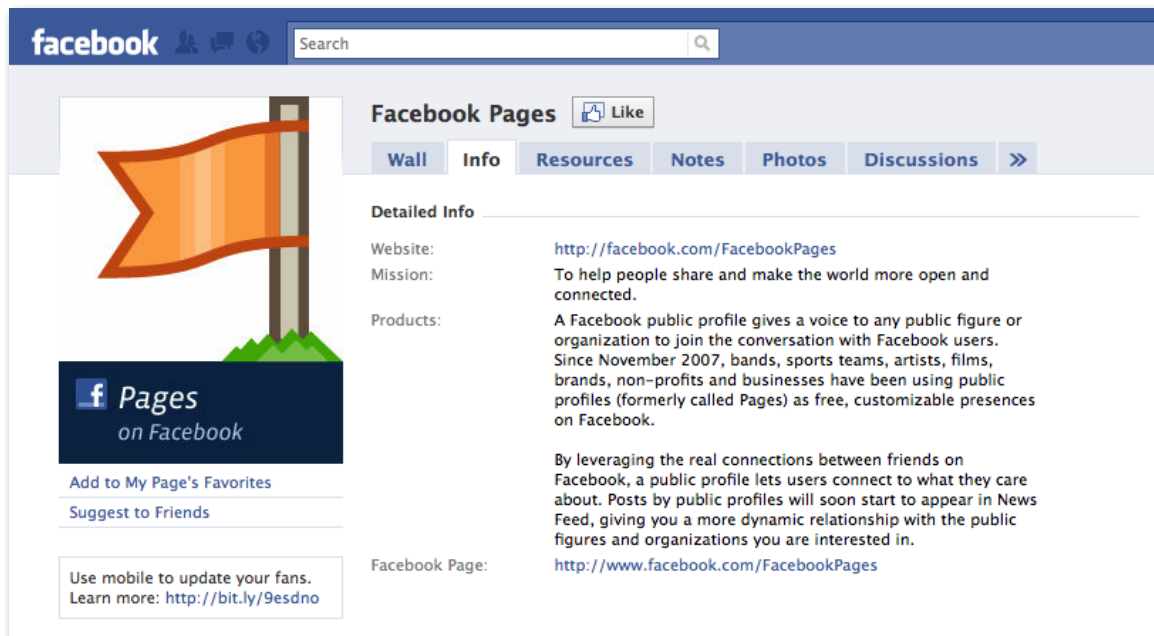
facebook

Search

Facebook Pages

Like

Wall | Info | Resources | Notes | Photos | Discussions | »

f Pages
on Facebook

Add to My Page's Favorites

Suggest to Friends

Use mobile to update your fans. Learn more: http://bit.ly/9esdno

Detailed Info

| | |
|---|---|
| Website: | http://facebook.com/FacebookPages |
| Mission: | To help people share and make the world more open and connected. |
| Products: | A Facebook public profile gives a voice to any public figure or organization to join the conversation with Facebook users. Since November 2007, bands, sports teams, artists, films, brands, non-profits and businesses have been using public profiles (formerly called Pages) as free, customizable presences on Facebook.<br><br>By leveraging the real connections between friends on Facebook, a public profile lets users connect to what they care about. Posts by public profiles will soon start to appear in News Feed, giving you a more dynamic relationship with the public figures and organizations you are interested in. |
| Facebook Page: | http://www.facebook.com/FacebookPages |